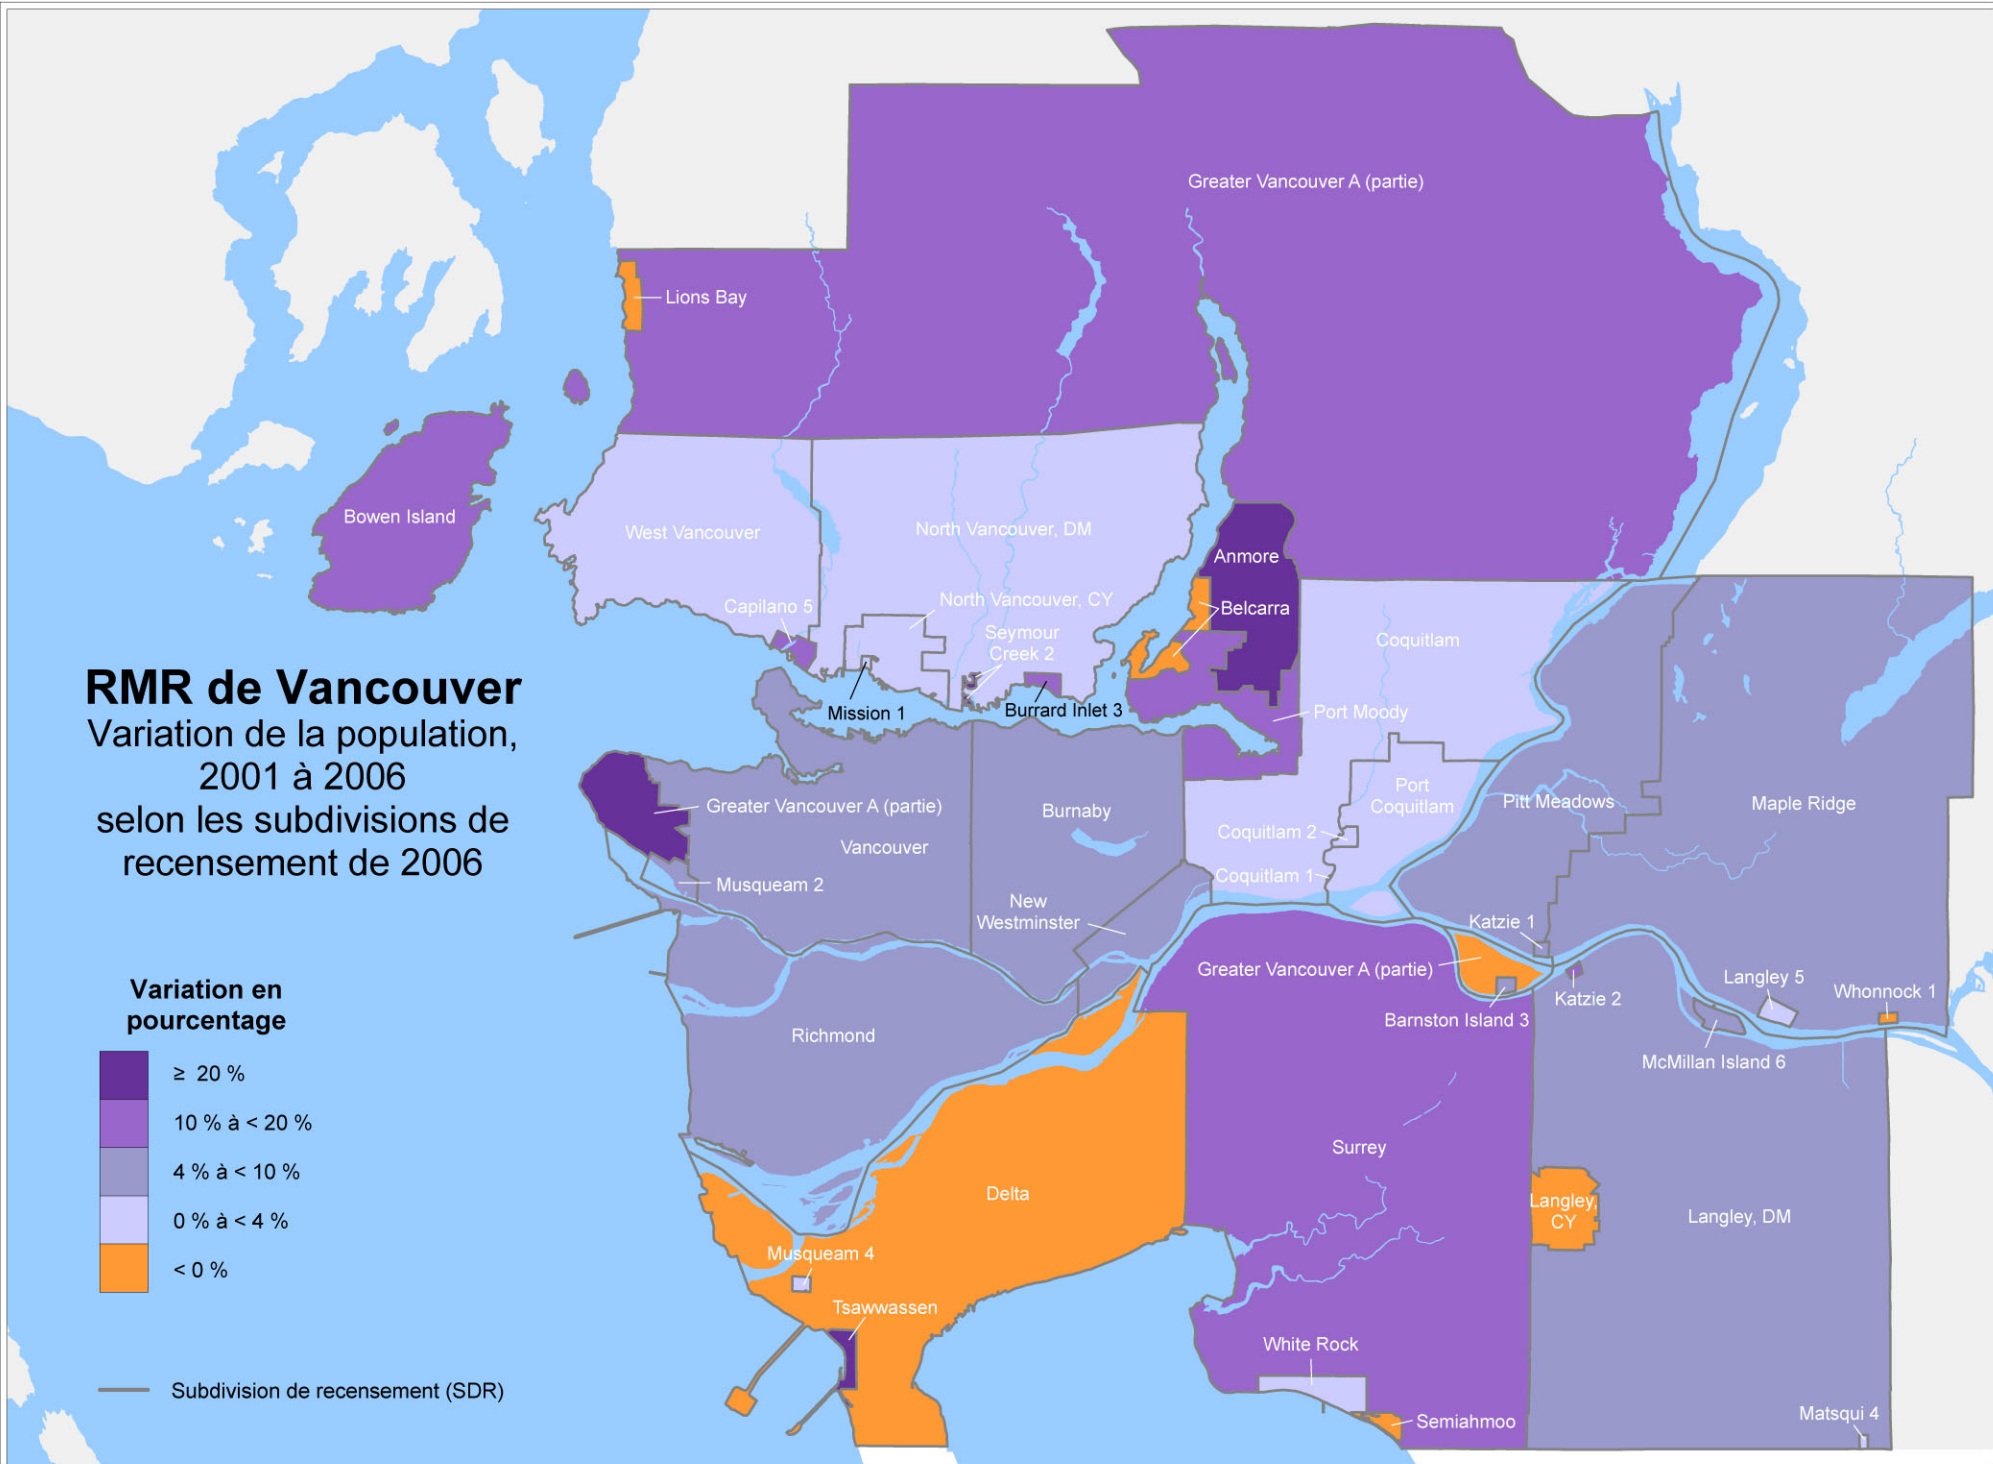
RMR de Vancouver
Variation de la population, 2001 à 2006
selon les subdivisions de recensement de 2006

Variation en pourcentage
≥ 20 %
10 % à < 20 %
4 % à < 10 %
0 % à < 4 %
< 0 %

Subdivision de recensement (SDR)

Greater Vancouver A (partie)
Lions Bay
Bowen Island
West Vancouver
North Vancouver, DM
Anmore
Belcarra
Capilano 5
North Vancouver, CY
Seymour Creek 2
Mission 1
Burrard Inlet 3
Coquitlam
Port Moody
Greater Vancouver A (partie)
Burnaby
Port Coquitlam
Pitt Meadows
Maple Ridge
Vancouver
Coquitlam 2
Musqueam 2
Coquitlam 1
New Westminster
Katzie 1
Greater Vancouver A (partie)
Katzie 2
Langley 5
Whonnock 1
Barnston Island 3
Richmond
McMillan Island 6
Surrey
Delta
Langley, CY
Langley, DM
Musqueam 4
Tsawwassen
White Rock
Semiahmoo
Matsqui 4